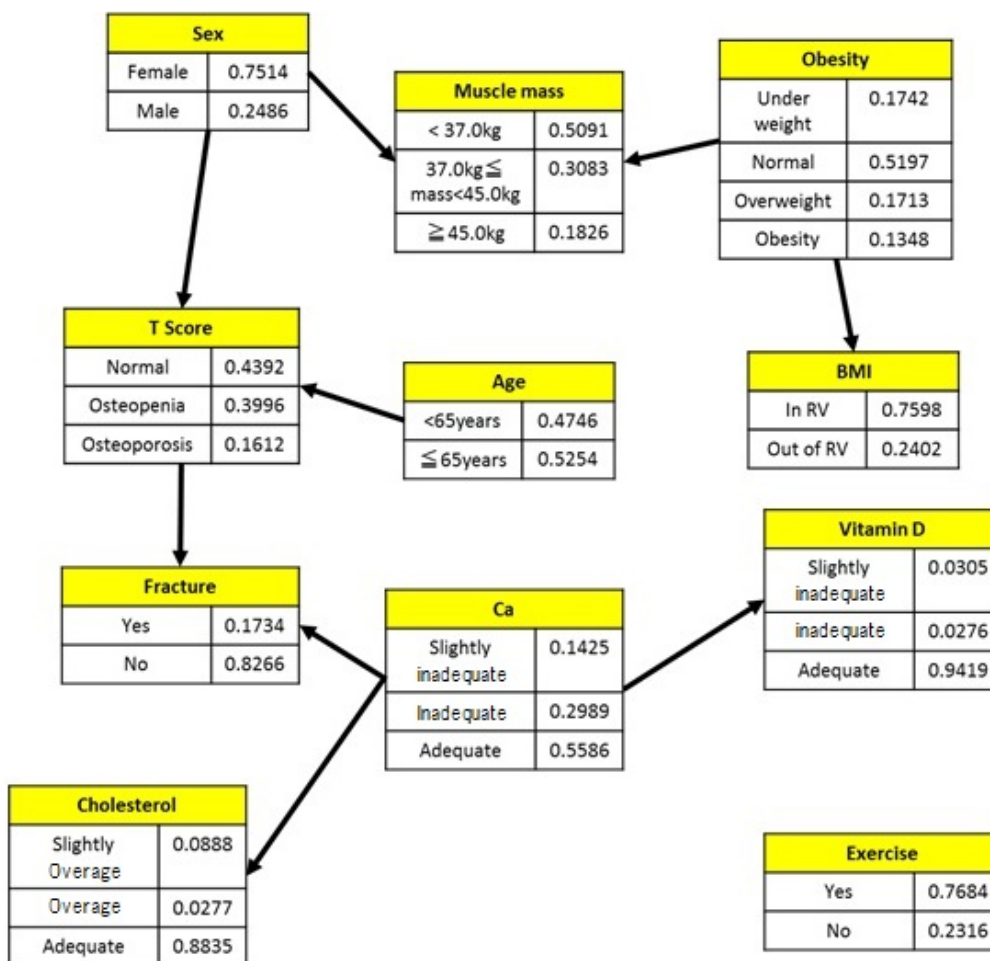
| Sex | |
|---|---|
| Female | 0.7514 |
| Male | 0.2486 |

| Muscle mass | |
|---|---|
| < 37.0kg | 0.5091 |
| 37.0kg≦ mass<45.0kg | 0.3083 |
| ≧45.0kg | 0.1826 |

| Obesity | |
|---|---|
| Under weight | 0.1742 |
| Normal | 0.5197 |
| Overweight | 0.1713 |
| Obesity | 0.1348 |

| T Score | |
|---|---|
| Normal | 0.4392 |
| Osteopenia | 0.3996 |
| Osteoporosis | 0.1612 |

| Age | |
|---|---|
| <65years | 0.4746 |
| ≦65years | 0.5254 |

| BMI | |
|---|---|
| In RV | 0.7598 |
| Out of RV | 0.2402 |

| Vitamin D | |
|---|---|
| Slightly inadequate | 0.0305 |
| inadequate | 0.0276 |
| Adequate | 0.9419 |

| Fracture | |
|---|---|
| Yes | 0.1734 |
| No | 0.8266 |

| Ca | |
|---|---|
| Slightly inadequate | 0.1425 |
| Inadequate | 0.2989 |
| Adequate | 0.5586 |

| Cholesterol | |
|---|---|
| Slightly Overage | 0.0888 |
| Overage | 0.0277 |
| Adequate | 0.8835 |

| Exercise | |
|---|---|
| Yes | 0.7684 |
| No | 0.2316 |